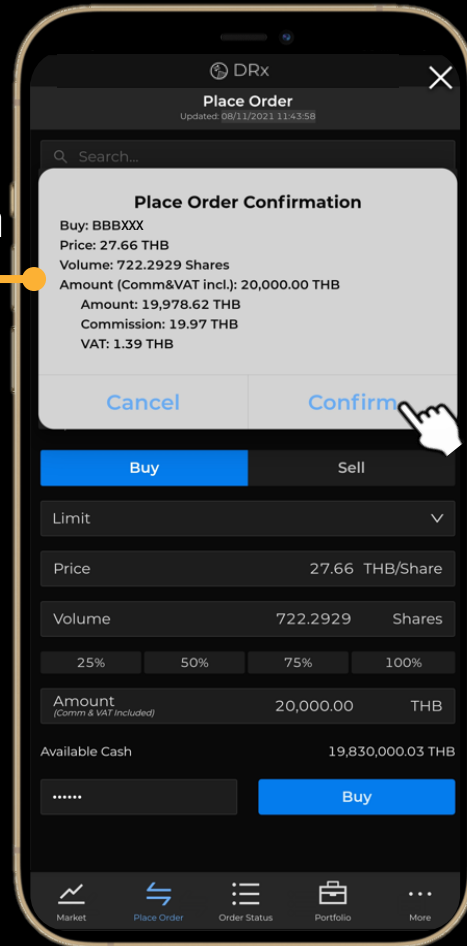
DRx

Place Order
Updated: 08/11/2021 11:43:58

Search...

Place Order Confirmation
Buy: BBBXXX
Price: 27.66 THB
Volume: 722.2929 Shares
Amount (Comm&VAT incl.): 20,000.00 THB
Amount: 19,978.62 THB
Commission: 19.97 THB
VAT: 1.39 THB

Cancel
Confirm

Buy
Sell

Limit

Price 27.66 THB/Share

Volume 722.2929 Shares

25% 50% 75% 100%

Amount (Comm & VAT Included) 20,000.00 THB

Available Cash 19,830,000.03 THB

••••••
Buy

Market
Place Order
Order Status
Portfolio
More